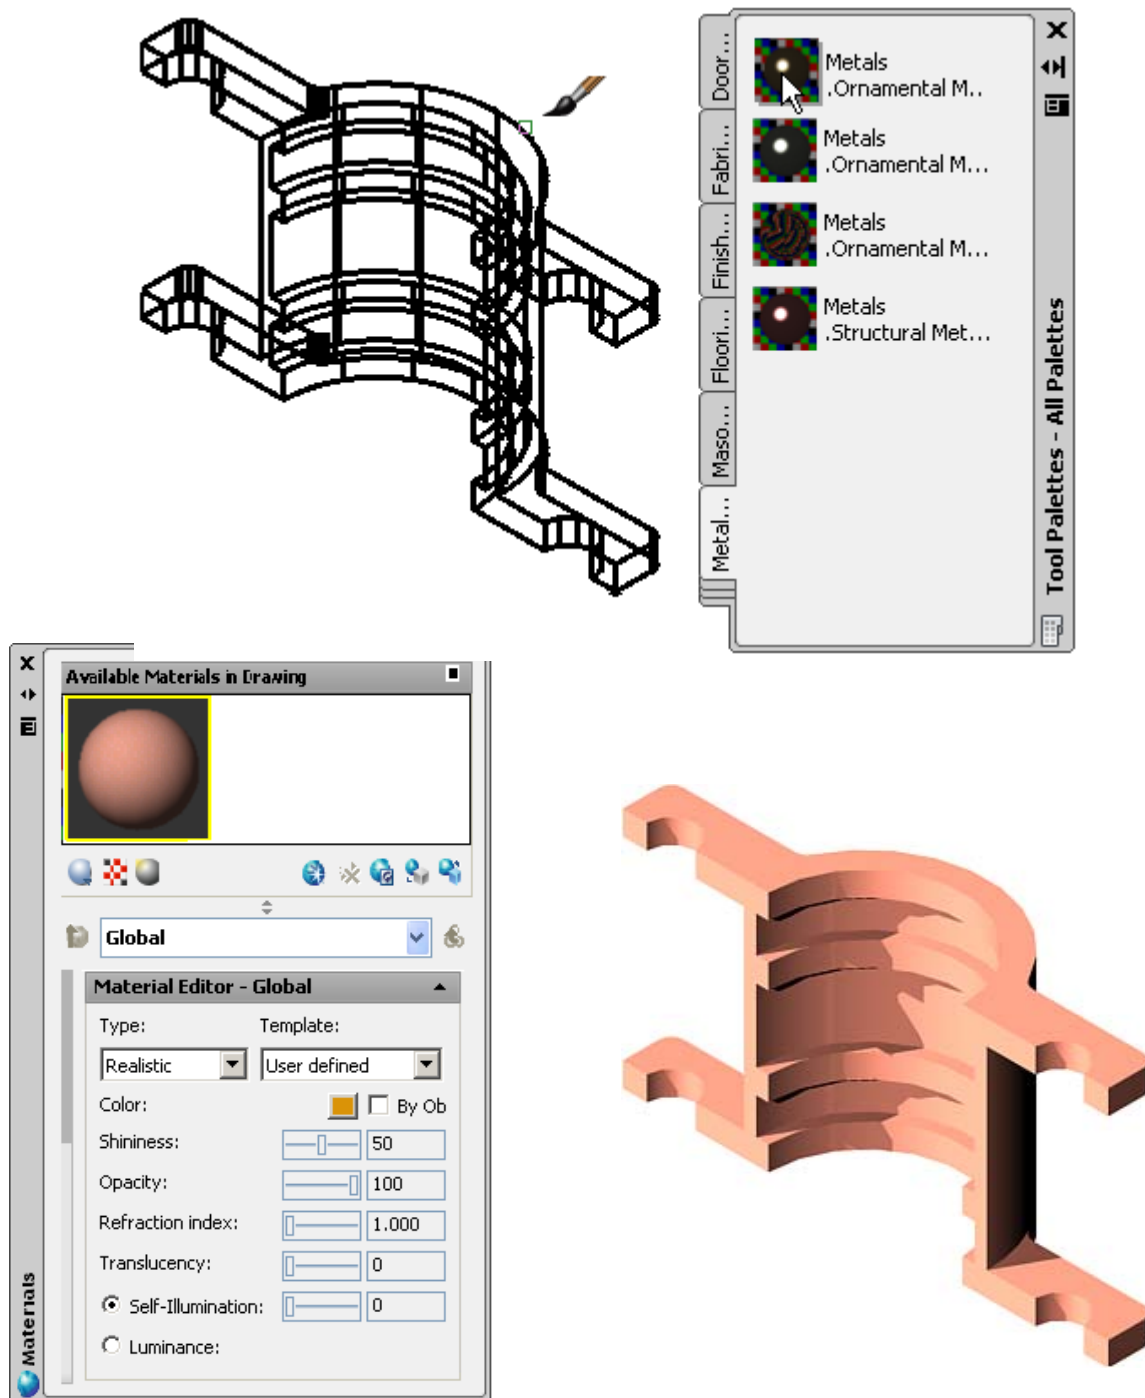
Door...
Fabri...
Finish...
Floori...
Maso...
Metal...

Metals .Ornamental M..
Metals .Ornamental M...
Metals .Ornamental M...
Metals .Structural Met...

Tool Palettes - All Palettes

Available Materials in Drawing

Global

Material Editor - Global

Type:
Template:
Realistic
User defined
Color:
By Ob
Shininess:
50
Opacity:
100
Refraction index:
1.000
Translucency:
0
Self-Illumination:
0
Luminance:

Materials